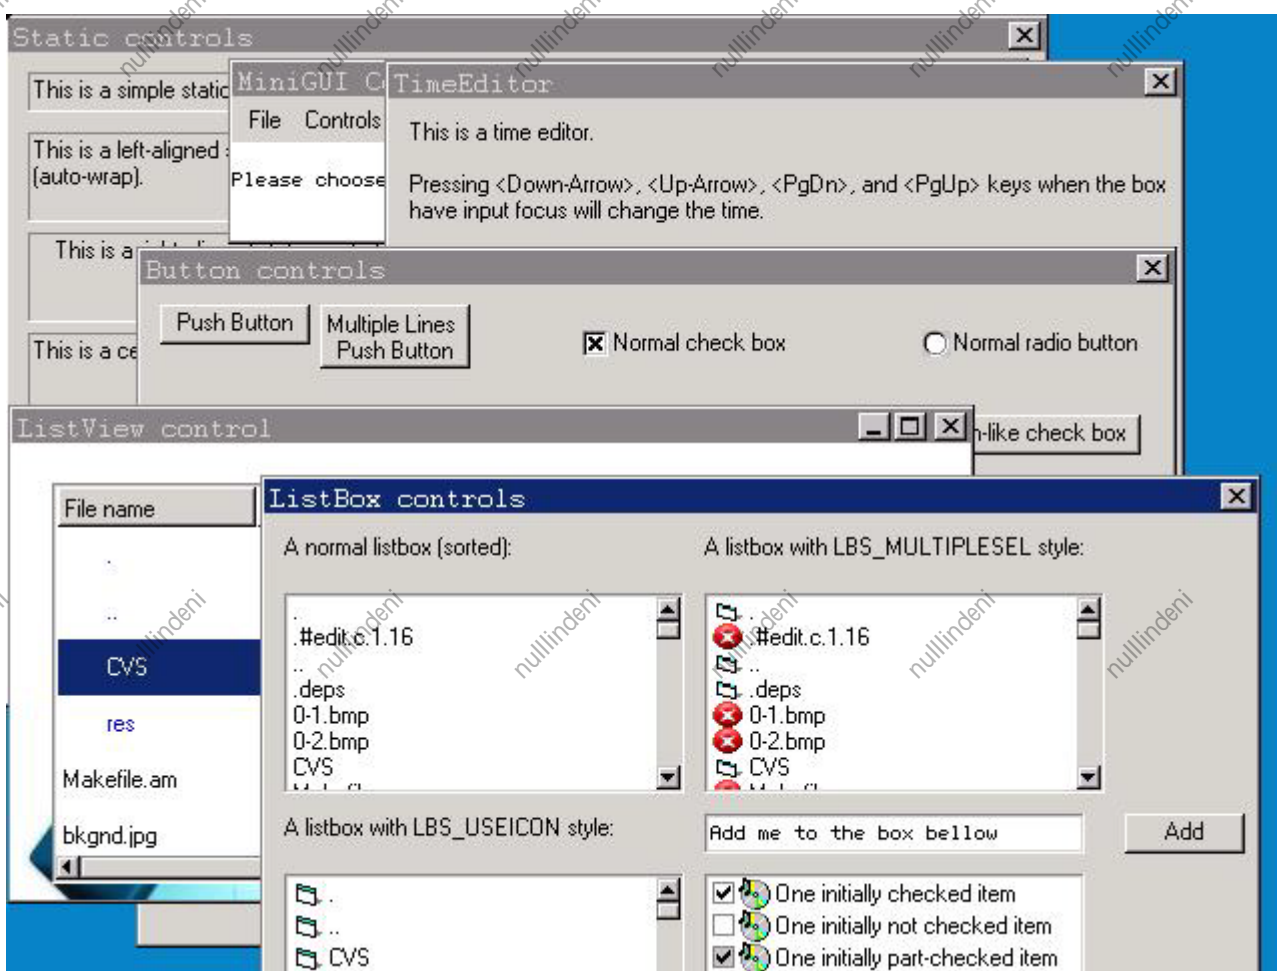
Static controls

This is a simple static

This is a left-aligned (auto-wrap).

This is a

This is a ce

MiniGUI C

File Controls

Please choose

TimeEditor

This is a time editor.

Pressing <Down-Arrow>, <Up-Arrow>, <PgDn>, and <PgUp> keys when the box have input focus will change the time.

Button controls

Push Button

Multiple Lines Push Button

Normal check box

Normal radio button

-like check box

ListView control

File name

.

..

CVS

res

Makefile.am

bkgnd.jpg

ListBox controls

A normal listbox (sorted):

.
.#edit.c.1.16
..
.deps
0-1.bmp
0-2.bmp
CVS

A listbox with LBS_MULTIPLESEL style:

.
.#edit.c.1.16
..
.deps
0-1.bmp
0-2.bmp
CVS

A listbox with LBS_USEICON style:

Add me to the box bellow

Add

.
..
CVS

One initially checked item
One initially not checked item
One initially part-checked item

nullindeni